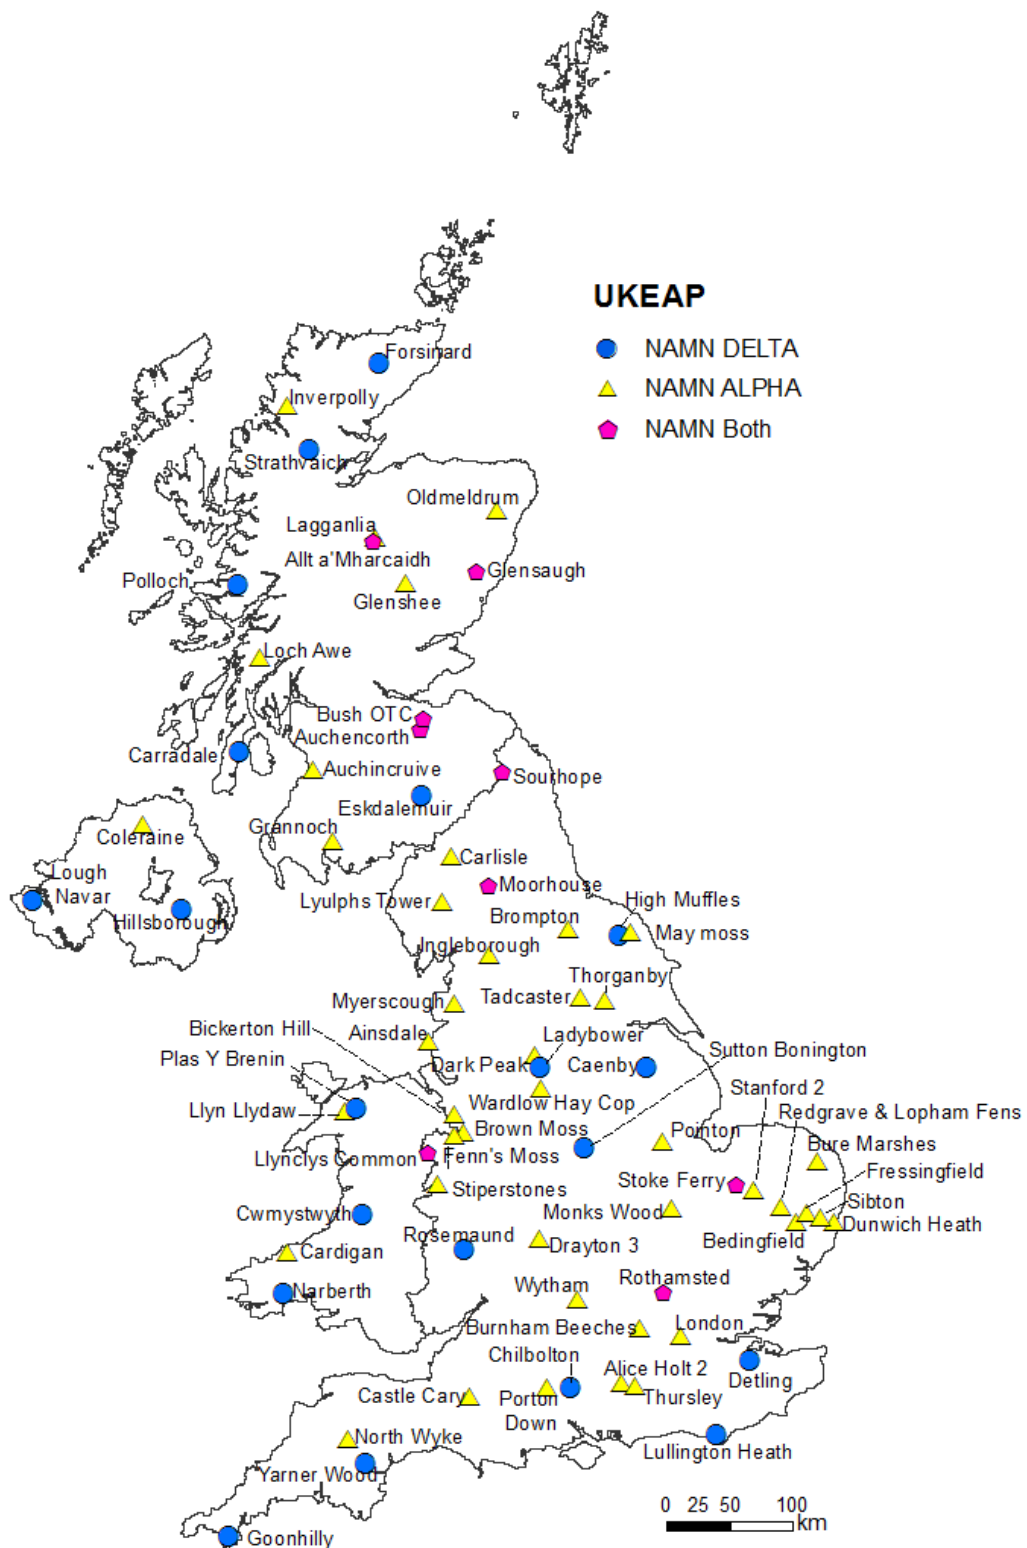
UKEAP
NAMN DELTA
NAMN ALPHA
NAMN Both

Forsinard
Inverpolly
Strathvaich
Oldmeldrum
Lagganlia
Allt a'Mharcaidh
Glensaugh
Polloch
Glenshee
Loch Awe
Bush OTC
Auchencorth
Carradale
Auchincruive
Southope
Eskdalemuir
Coleraine
Grannoch
Lough Navar
Carlisle
Moorhouse
Hillsborough
Lyulphs Tower
High Muffles
Brompton
May moss
Ingleborough
Thorganby
Myerscough
Tadcaster
Bickerton Hill
Ainsdale
Ladybower
Plas Y Brenin
Dark Peak
Caenby
Sutton Bonington
Stanford 2
Wardlow Hay Cop
Llyn Llydaw
Redgrave & Lopham Fens
Brown Moss
Pointon
Bure Marshes
Llynclys Common
Fenn's Moss
Fressingfield
Stoke Ferry
Stiperstones
Sibton
Cwmystwyth
Monks Wood
Dunwich Heath
Rosemaund
Cardigan
Drayton 3
Bedingfield
Rothamsted
Narberth
Wytham
Burnham Beeches
London
Chilbolton
Alice Holt 2
Detling
Castle Cary
Porton Down
Thursley
North Wyke
Lullington Heath
Yarner Wood
Goonhilly
0 25 50 100 km